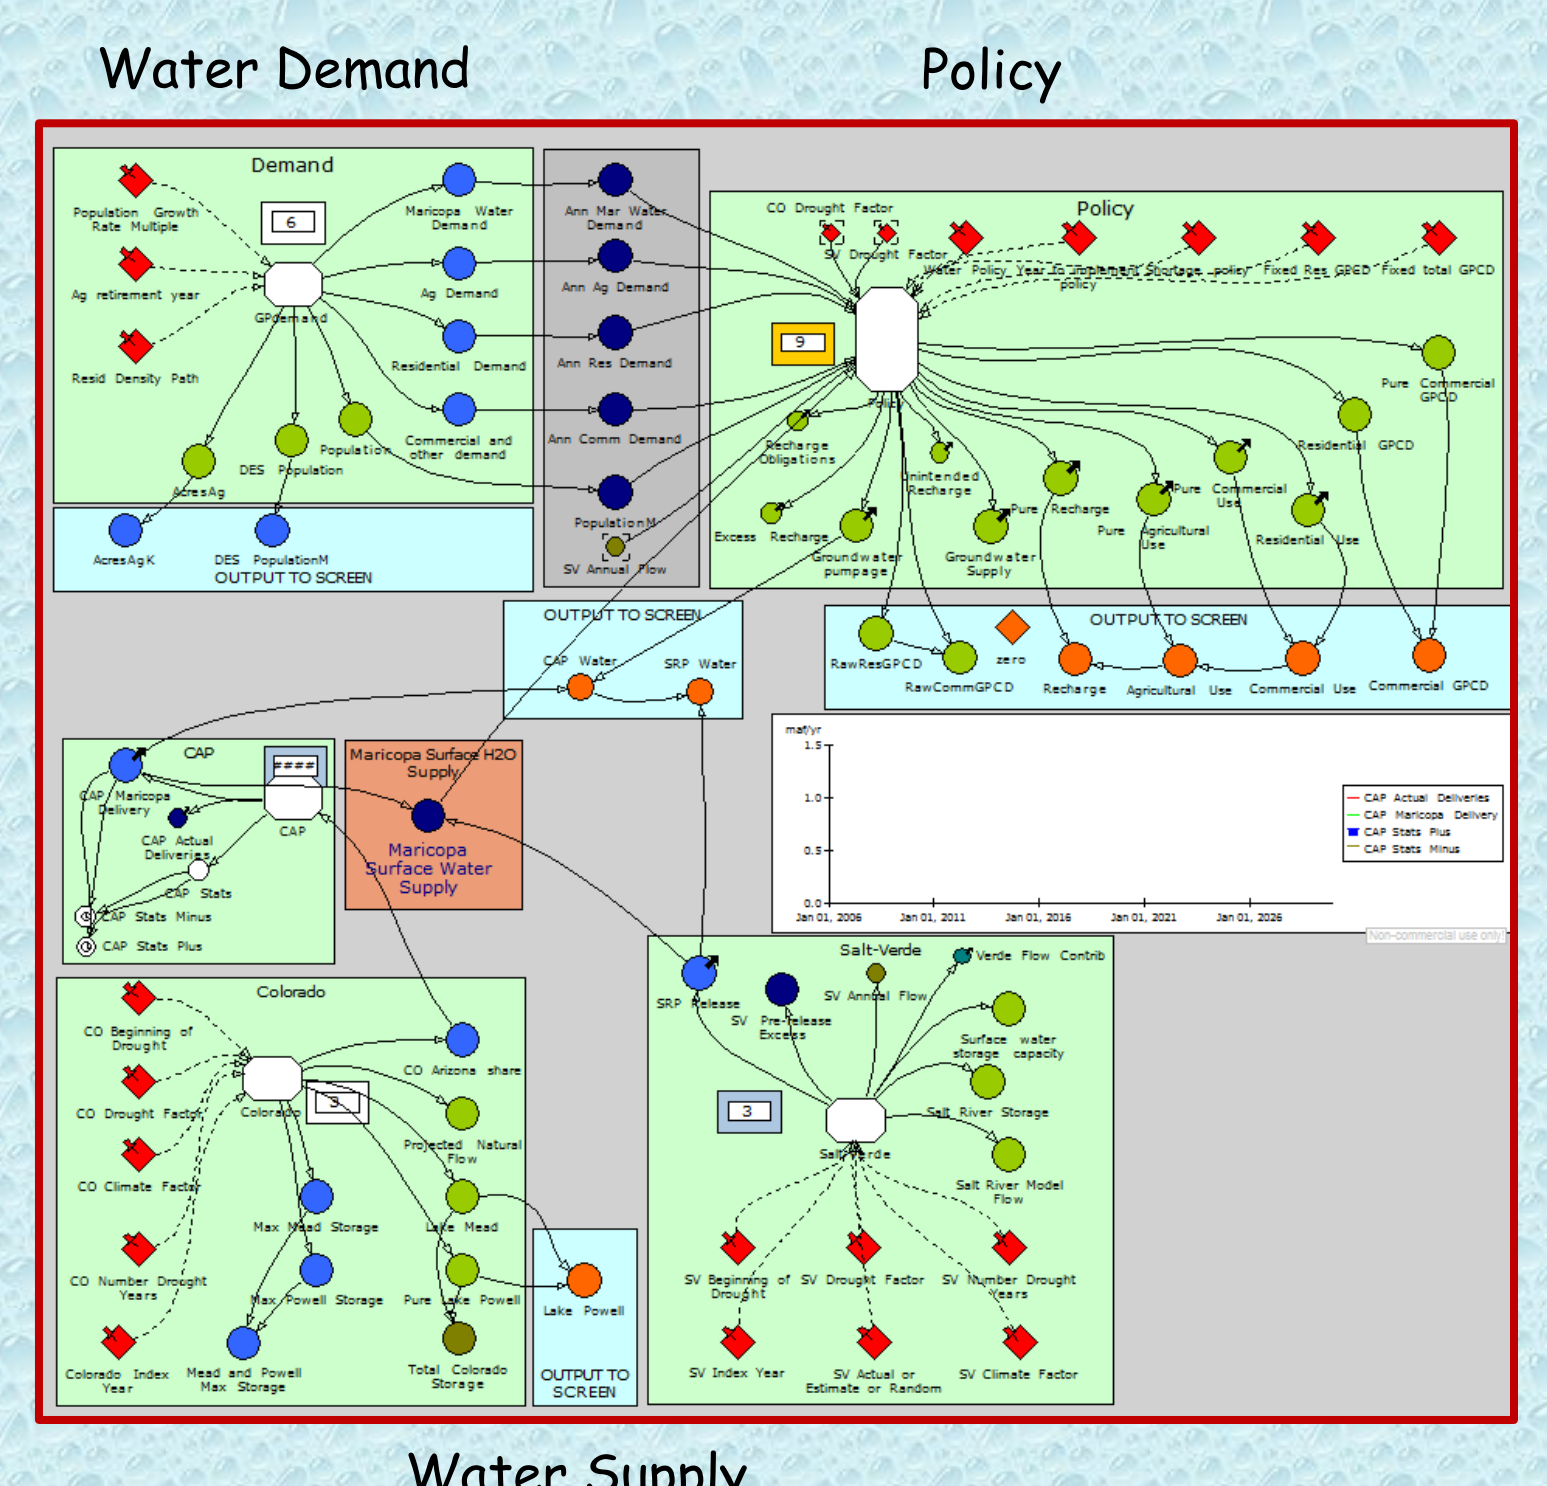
Water Demand

Policy

Demand

Population Growth Rate Multiple

6

Maricopa Water Demand

Ag retirement year

Ag Demand

GPdemand

Resid Density Path

Residential Demand

Population

Commercial and other demand

DES Population

AcresAg

AcresAgK

DES PopulationM

OUTPUT TO SCREEN

Ann Mar Water Demand

Ann Ag Demand

Ann Res Demand

Ann Comm Demand

PopulationM

SV Annual Flow

CO Drought Factor

Policy

SV Drought Factor

Water Policy Year to implement policy

Shortage policy

Fixed Res GPCD

Fixed total GPCD

9

Pure Commercial GPCD

Policy

Residential GPCD

Recharge Obligations

Unintended Recharge

Pure Commercial Use

Pure Recharge

Pure Agricultural Use

Residential Use

Excess Recharge

Groundwater pumpage

Groundwater Supply

OUTPUT TO SCREEN

CAP Water

SRP Water

OUTPUT TO SCREEN

RawResGPCD

RawCommGPCD

zero

Recharge

Agricultural Use

Commercial Use

Commercial GPCD

CAP

####

CAP Maricopa Delivery

CAP

CAP Actual Deliveries

CAP Stats

CAP Stats Minus

CAP Stats Plus

Maricopa Surface H2O Supply

Maricopa Surface Water Supply

maf/yr

1.5

1.0

0.5

0.0

Jan 01, 2006

Jan 01, 2011

Jan 01, 2016

Jan 01, 2021

Jan 01, 2026

CAP Actual Deliveries

CAP Maricopa Delivery

CAP Stats Plus

CAP Stats Minus

Non-commercial use only!

Colorado

CO Beginning of Drought

CO Arizona share

CO Drought Factor

Colorado

3

CO Climate Factor

Projected Natural Flow

Max Mead Storage

Lake Mead

CO Number Drought Years

Max Powell Storage

Pure Lake Powell

Lake Powell

Colorado Index Year

Mead and Powell Max Storage

Total Colorado Storage

OUTPUT TO SCREEN

Salt-Verde

Verde Flow Contrib

SRP Release

SV Annual Flow

SV Pre-release Excess

Surface water storage capacity

3

Salt River Storage

Salt-Verde

Salt River Model Flow

SV Beginning of Drought

SV Drought Factor

SV Number Drought Years

SV Index Year

SV Actual or Estimate or Random

SV Climate Factor

Water Supply